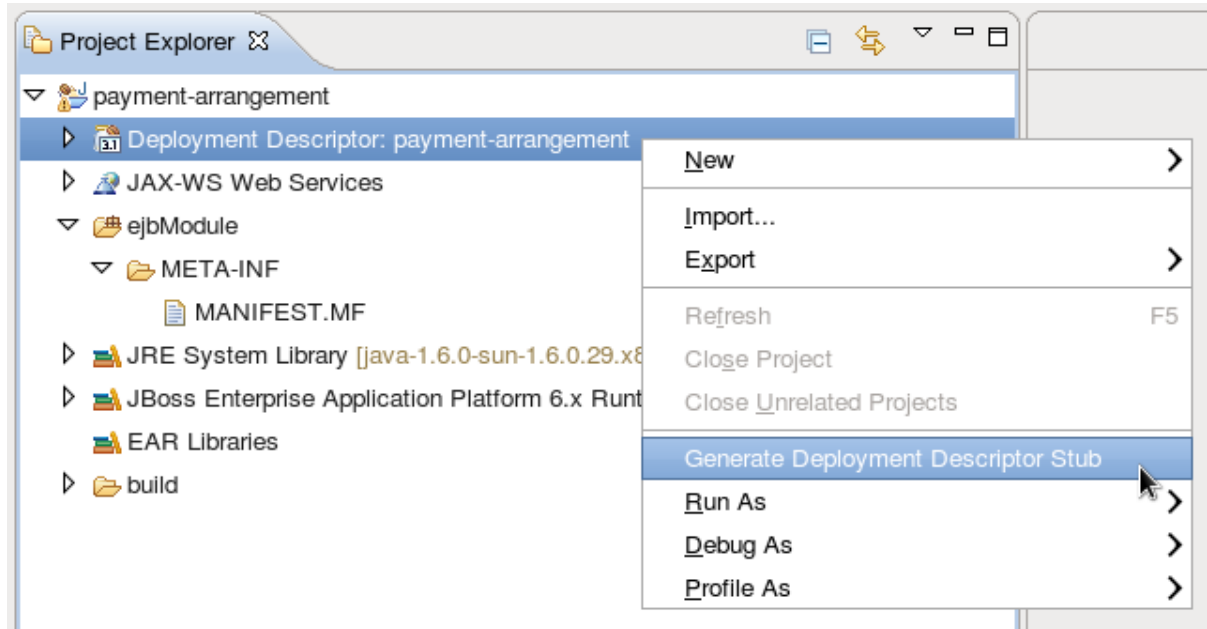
Project Explorer

payment-arrangement
Deployment Descriptor: payment-arrangement
JAX-WS Web Services
ejbModule
META-INF
MANIFEST.MF
JRE System Library [java-1.6.0-sun-1.6.0.29.x8
JBoss Enterprise Application Platform 6.x Runt
EAR Libraries
build

New
Import...
Export
Refresh F5
Close Project
Close Unrelated Projects
Generate Deployment Descriptor Stub
Run As
Debug As
Profile As